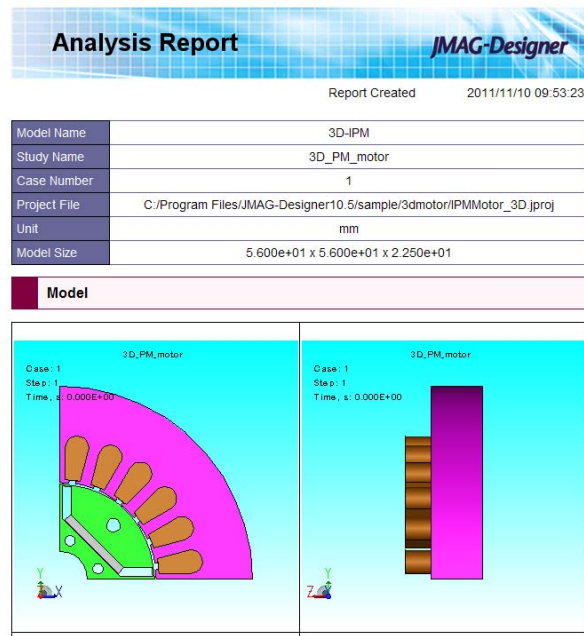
Analysis Report

JMAG-Designer

Report Created 2011/11/10 09:53:23

| Model Name | 3D-IPM |
|---|---|
| Study Name | 3D_PM_motor |
| Case Number | 1 |
| Project File | C:/Program Files/JMAG-Designer10.5/sample/3dmotor/IPMMotor_3D.jproj |
| Unit | mm |
| Model Size | 5.600e+01 x 5.600e+01 x 2.250e+01 |

Model

3D_PM_motor
Case: 1
Step: 1
Time, s: 0.000E+00

Y
X

3D_PM_motor
Case: 1
Step: 1
Time, s: 0.000E+00

Y
Z